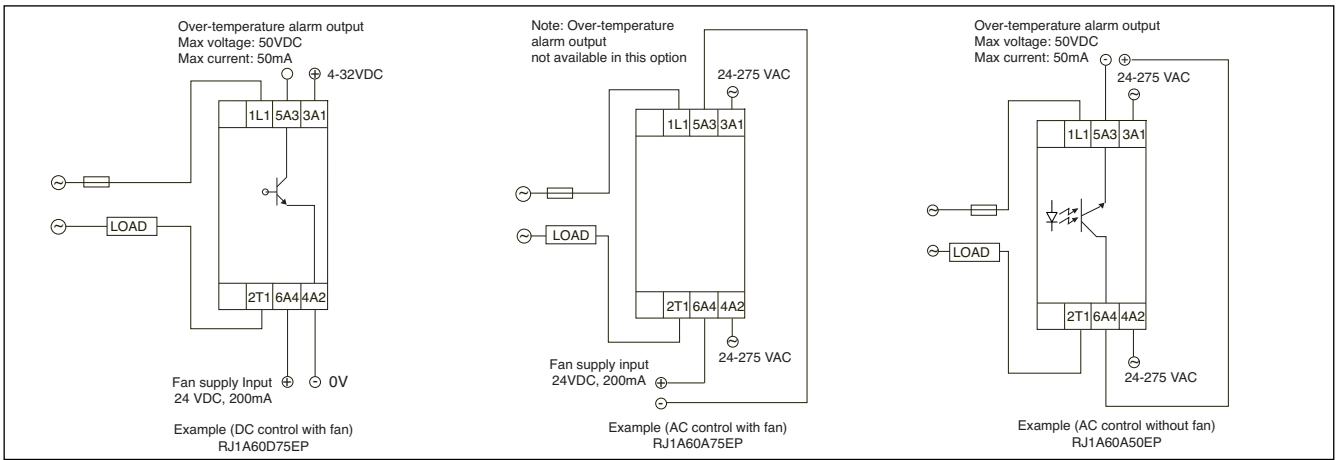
Over-temperature alarm output
Max voltage: 50VDC
Max current: 50mA

4-32VDC

1L1 5A3 3A1

LOAD

2T1 6A4 4A2

Fan supply Input
24 VDC, 200mA

0V

Example (DC control with fan)
RJ1A60D75EP

Note: Over-temperature alarm output not available in this option

24-275 VAC

1L1 5A3 3A1

LOAD

2T1 6A4 4A2

24-275 VAC

Fan supply input
24VDC, 200mA

Example (AC control with fan)
RJ1A60A75EP

Over-temperature alarm output
Max voltage: 50VDC
Max current: 50mA

24-275 VAC

1L1 5A3 3A1

LOAD

2T1 6A4 4A2

24-275 VAC

Example (AC control without fan)
RJ1A60A50EP